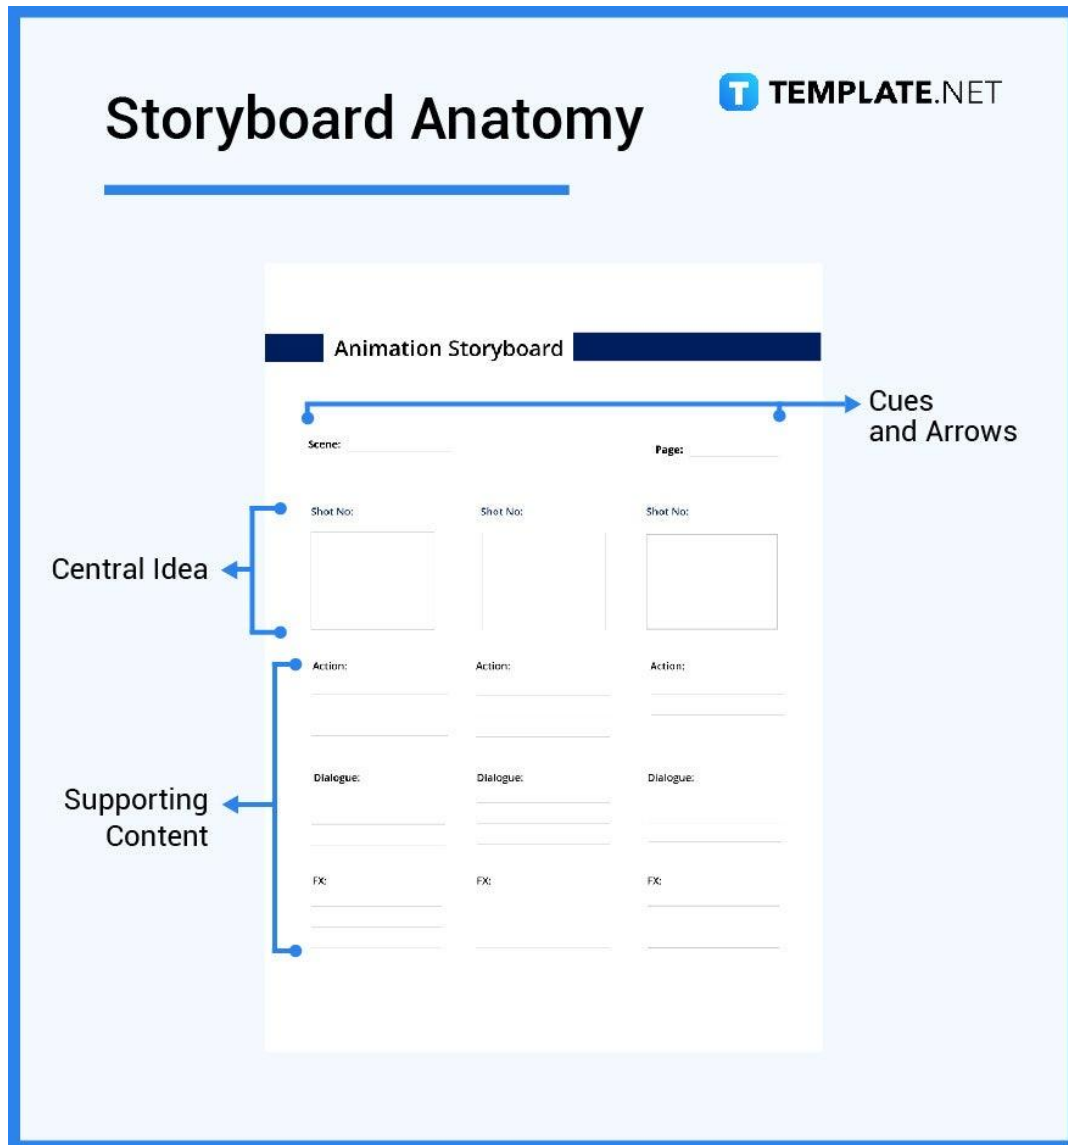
Storyboard Anatomy

TEMPLATE.NET

Animation Storyboard

Cues and Arrows

Scene:

Page:

Central Idea

Shot No:

Shot No:

Shot No:

Action:

Action:

Action:

Supporting Content

Dialogue:

Dialogue:

Dialogue:

FX:

FX:

FX: